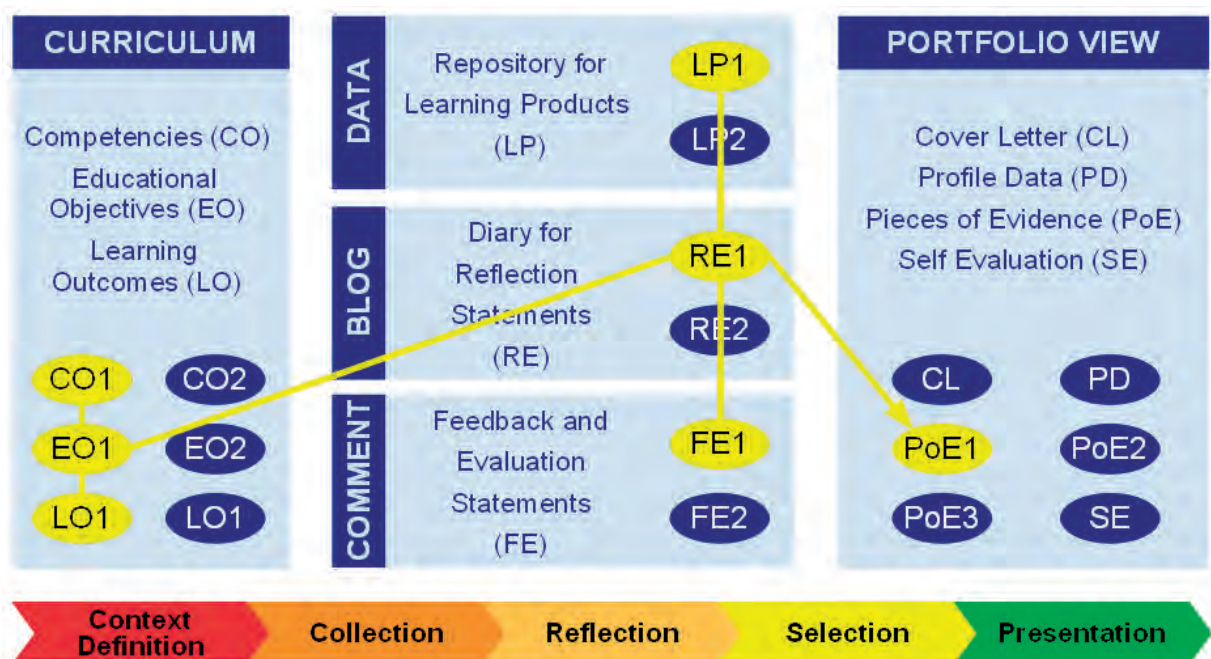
CURRICULUM

Competencies (CO)
Educational Objectives (EO)
Learning Outcomes (LO)

CO1 CO2
EO1 EO2
LO1 LO1

DATA

Repository for Learning Products (LP)

LP1
LP2

BLOG

Diary for Reflection Statements (RE)

RE1
RE2

COMMENT

Feedback and Evaluation Statements (FE)

FE1
FE2

PORTFOLIO VIEW

Cover Letter (CL)
Profile Data (PD)
Pieces of Evidence (PoE)
Self Evaluation (SE)

CL PD
PoE1 PoE2
PoE3 SE

Context Definition
Collection
Reflection
Selection
Presentation